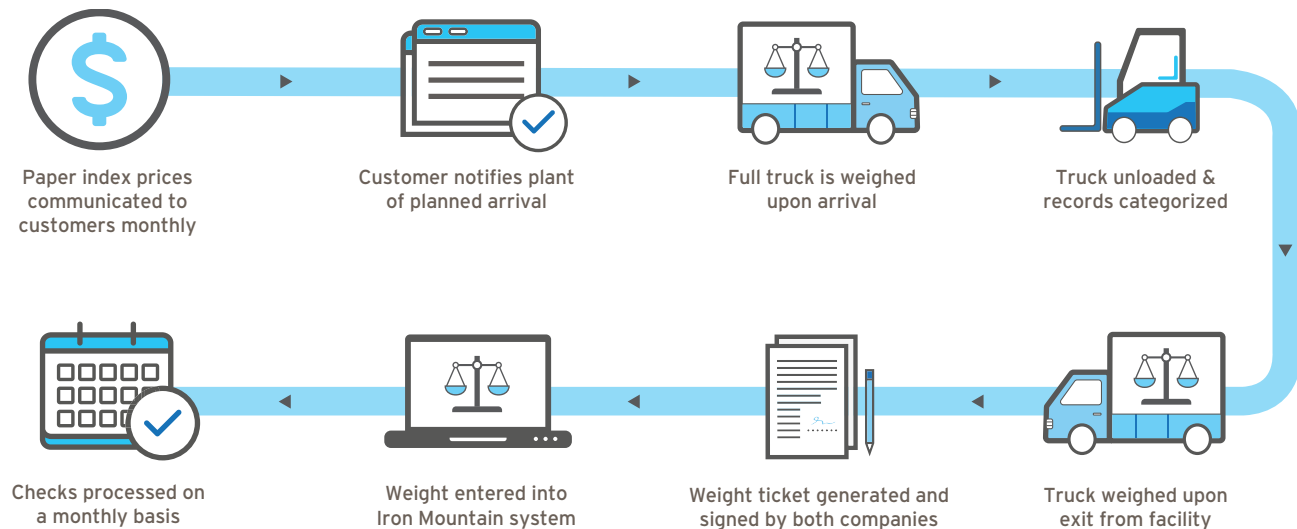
Paper index prices communicated to customers monthly

Customer notifies plant of planned arrival

Full truck is weighed upon arrival

Truck unloaded & records categorized

Checks processed on a monthly basis

Weight entered into Iron Mountain system

Weight ticket generated and signed by both companies

Truck weighed upon exit from facility